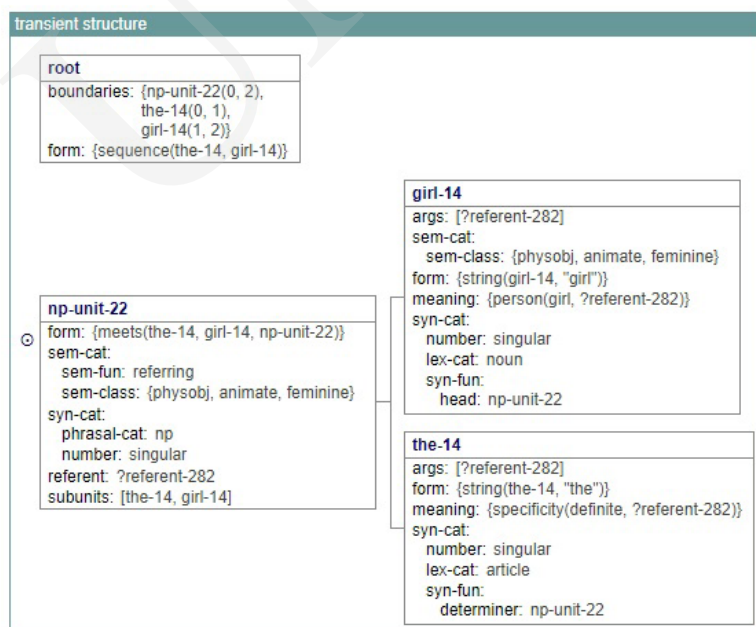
transient structure

root
boundaries: {np-unit-22(0, 2), the-14(0, 1), girl-14(1, 2)}
form: {sequence(the-14, girl-14)}

girl-14
args: [?referent-282]
sem-cat:
sem-class: {physobj, animate, feminine}
form: {string(girl-14, "girl")}
meaning: {person(girl, ?referent-282)}
syn-cat:
number: singular
lex-cat: noun
syn-fun:
head: np-unit-22

⊙

np-unit-22
form: {meets(the-14, girl-14, np-unit-22)}
sem-cat:
sem-fun: referring
sem-class: {physobj, animate, feminine}
syn-cat:
phrasal-cat: np
number: singular
referent: ?referent-282
subunits: [the-14, girl-14]

the-14
args: [?referent-282]
form: {string(the-14, "the")}
meaning: {specificity(definite, ?referent-282)}
syn-cat:
number: singular
lex-cat: article
syn-fun:
determiner: np-unit-22